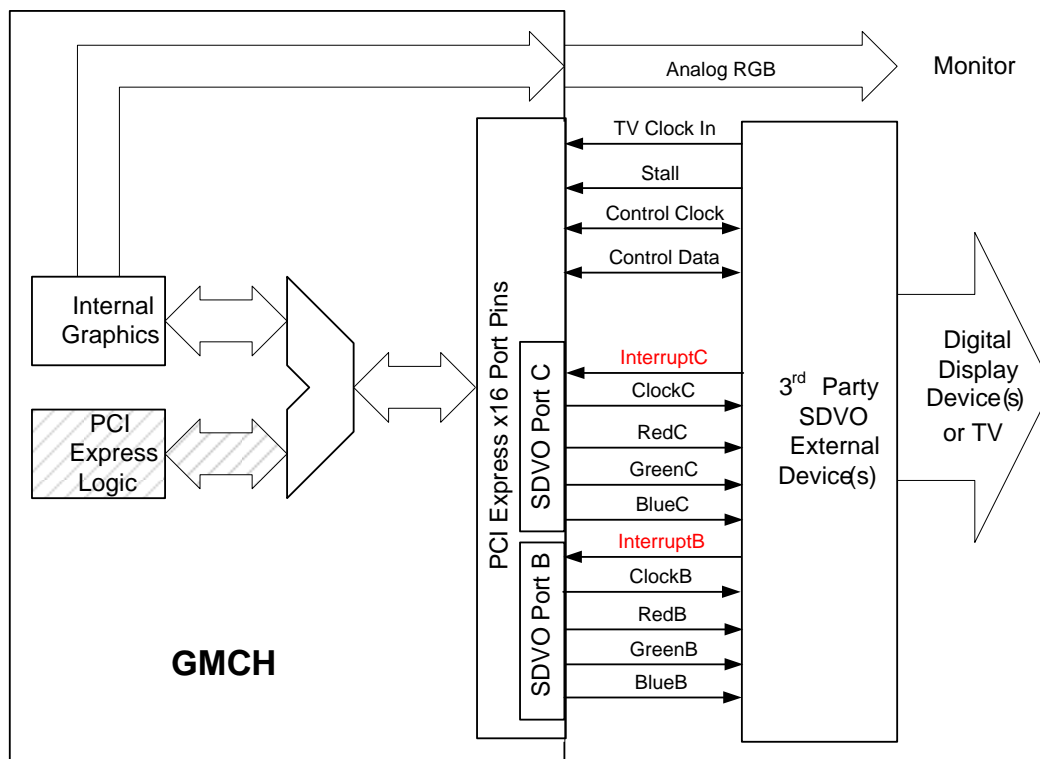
Analog RGB

Monitor

TV Clock In

Stall

Control Clock

Control Data

Internal Graphics

PCI Express Logic

PCI Express x16 Port Pins

SDVO Port C

SDVO Port B

InterruptC

ClockC

RedC

GreenC

BlueC

InterruptB

ClockB

RedB

GreenB

BlueB

3$^{rd}$ Party SDVO External Device(s)

Digital Display Device(s) or TV

GMCH